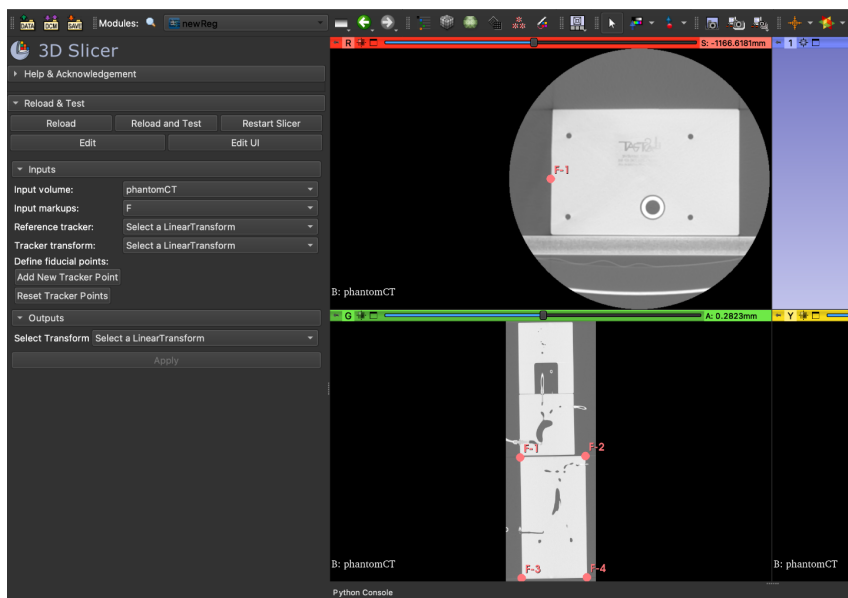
Modules: newReg

3D Slicer

Help & Acknowledgement

Reload & Test

Reload | Reload and Test | Restart Slicer

Edit | Edit UI

Inputs

Input volume: phantomCT

Input markups: F

Reference tracker: Select a LinearTransform

Tracker transform: Select a LinearTransform

Define fiducial points:

Add New Tracker Point

Reset Tracker Points

Outputs

Select Transform Select a LinearTransform

Apply

R S: -1166.6181mm

1

F-1

B: phantomCT

G A: 0.2823mm

Y

F-1 F-2

F-3 F-4

B: phantomCT

B: phantomCT

Python Console